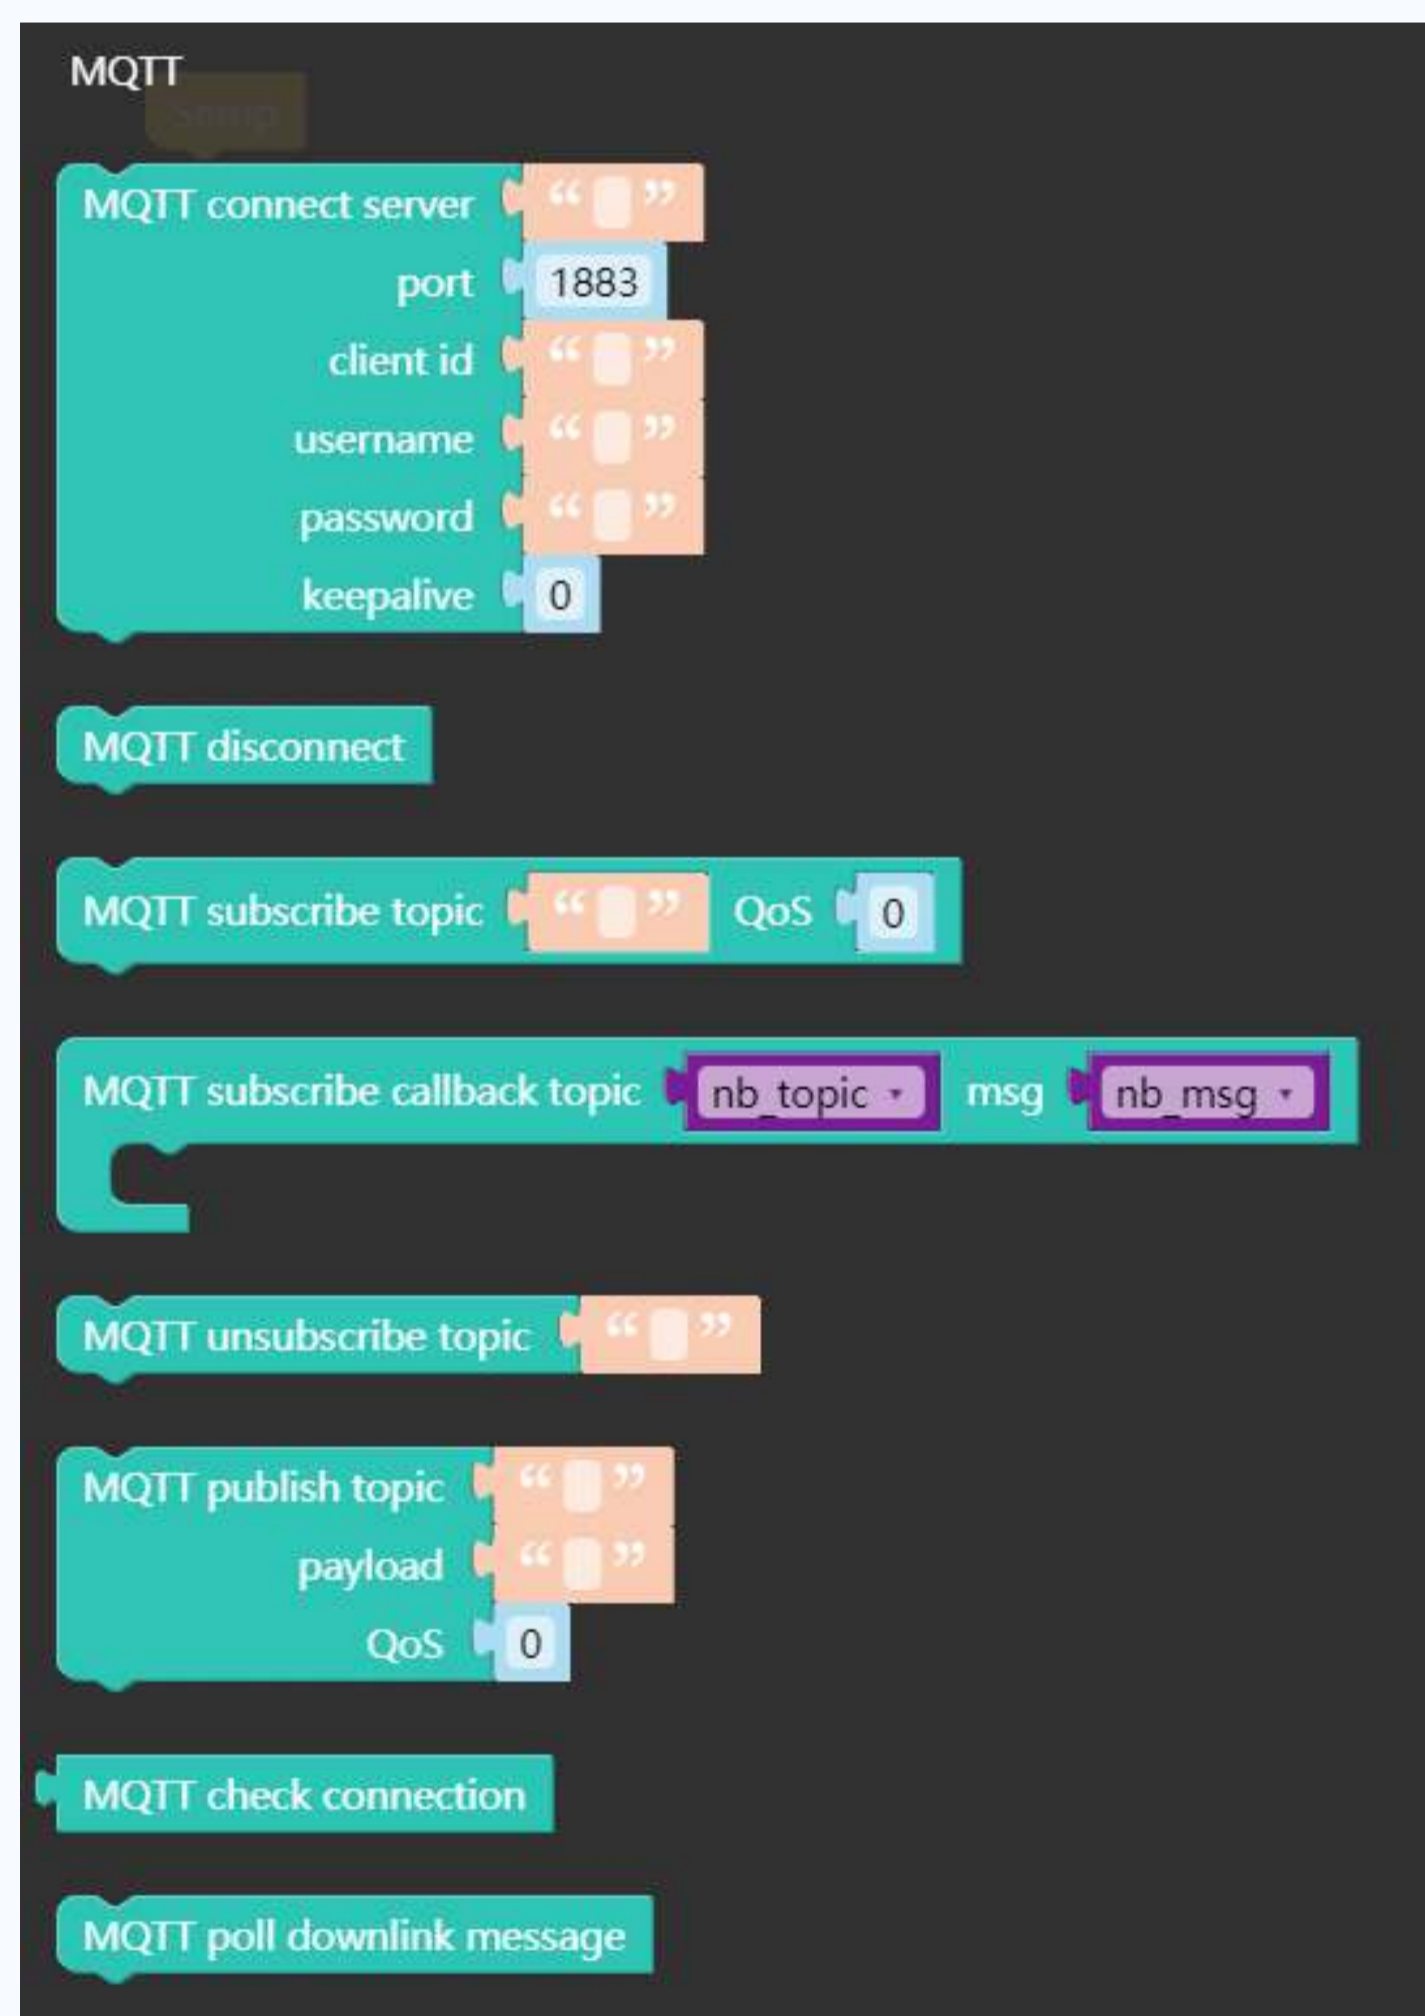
MQTT

MQTT connect server " "
port 1883
client id " "
username " "
password " "
keepalive 0

MQTT disconnect

MQTT subscribe topic " " QoS 0

MQTT subscribe callback topic nb_topic msg nb_msg

MQTT unsubscribe topic " "

MQTT publish topic " "
payload " "
QoS 0

MQTT check connection

MQTT poll downlink message